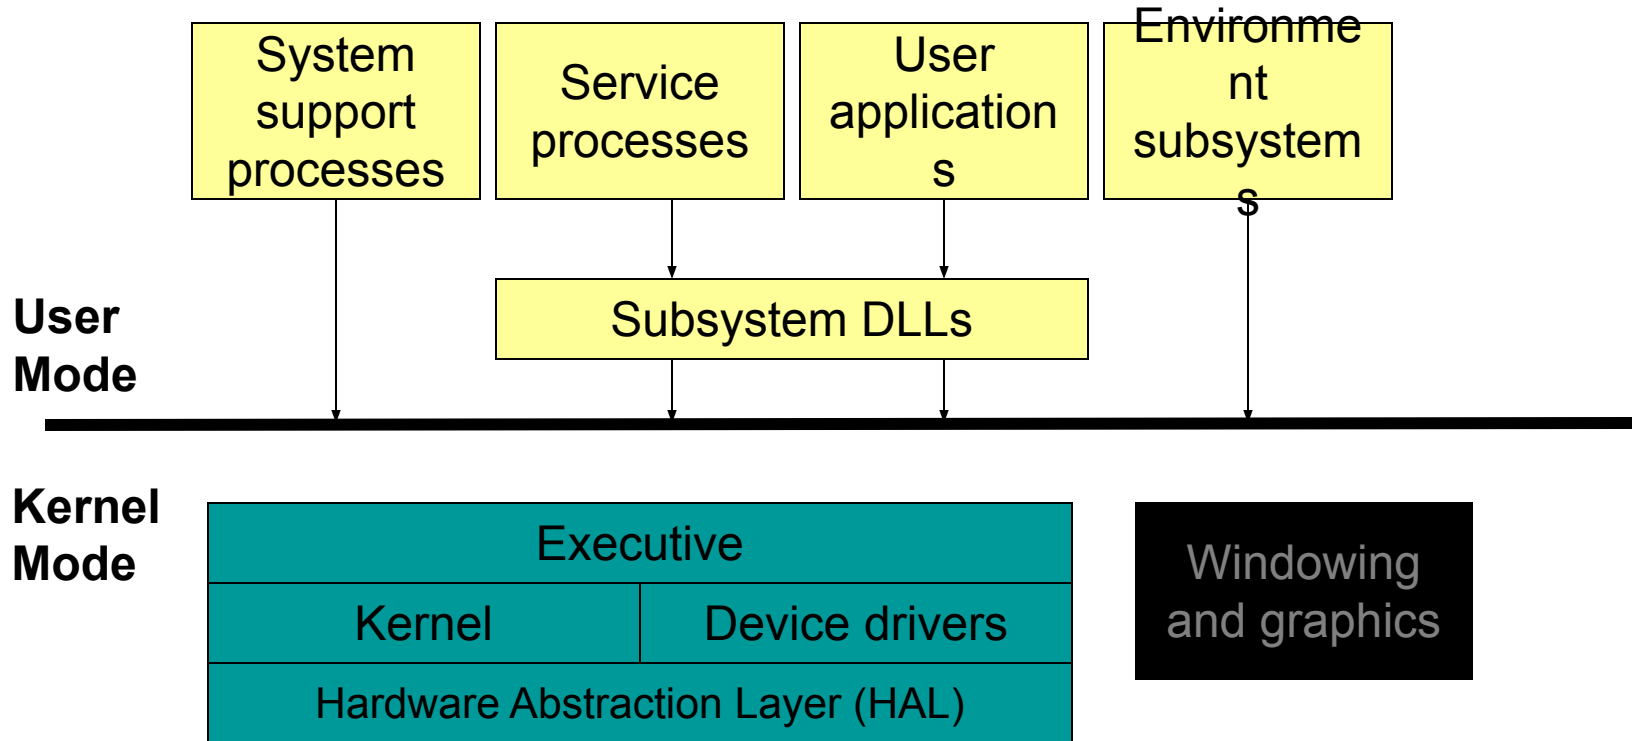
System support processes

Service processes

User applications

Environment subsystems

Subsystem DLLs

User Mode

Kernel Mode

Executive

Kernel

Device drivers

Hardware Abstraction Layer (HAL)

Windowing and graphics